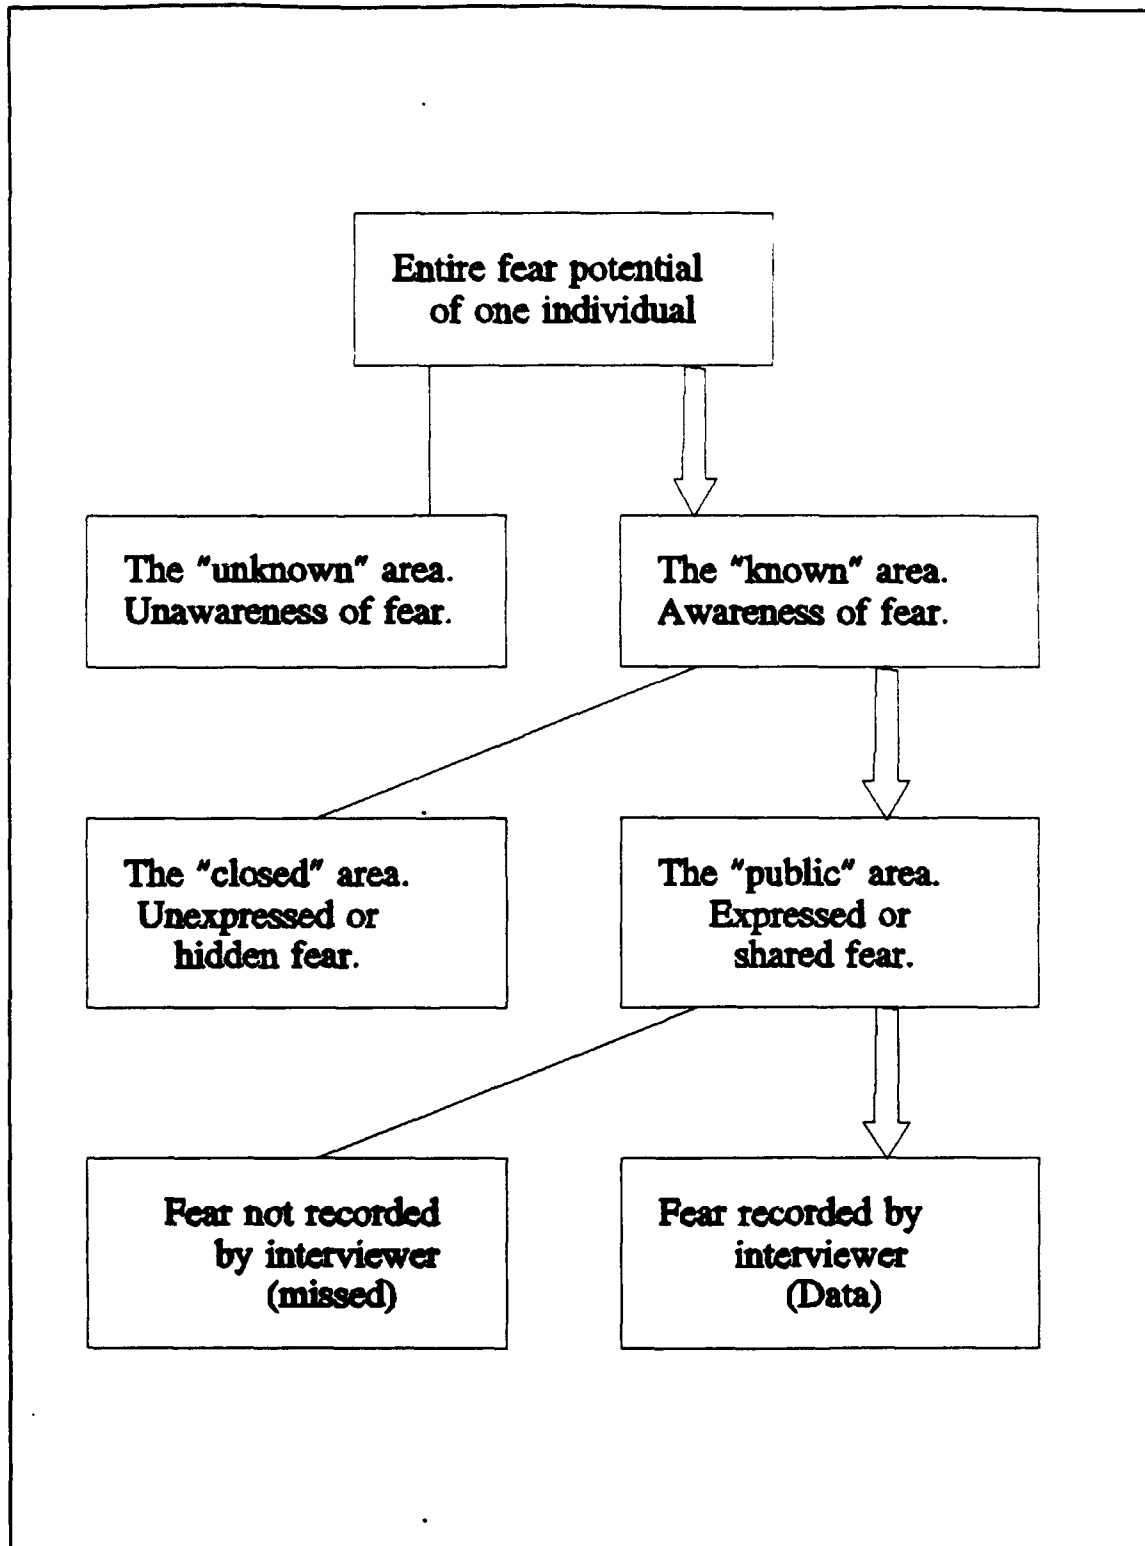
Entire fear potential of one individual

The "unknown" area. Unawareness of fear.

The "known" area. Awareness of fear.

The "closed" area. Unexpressed or hidden fear.

The "public" area. Expressed or shared fear.

Fear not recorded by interviewer (missed)

Fear recorded by interviewer (Data)